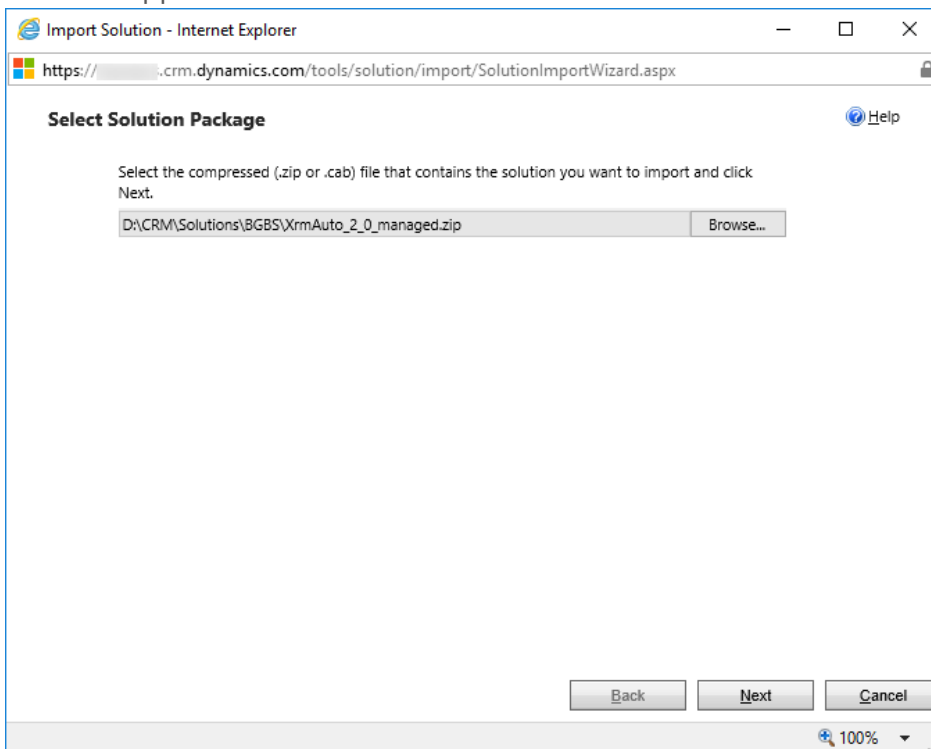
Import Solution - Internet Explorer

https://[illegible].crm.dynamics.com/tools/solution/import/SolutionImportWizard.aspx

Select Solution Package

Help

Select the compressed (.zip or .cab) file that contains the solution you want to import and click Next.

D:\CRM\Solutions\BGBS\XrmAuto_2_0_managed.zip

Browse...

Back

Next

Cancel

100%